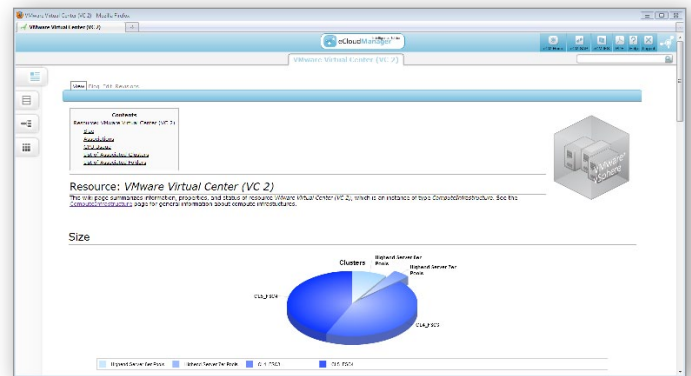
VMware Virtual Center (VC 2) - Mozilla Firefox

VMware Virtual Center (VC 2)

eCloudManager

VMware Virtual Center (VC 2)

View Blog Edit Revisions

Contents
Resource: VMware Virtual Center (VC 2)
Size
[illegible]
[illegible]
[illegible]
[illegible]

Resource: VMware Virtual Center (VC 2)

This wiki page summarizes information, properties, and status of resource VMware Virtual Center (VC 2), which is an instance of type ComputeInfrastructure. See the ComputeInfrastructure page for general information about compute infrastructures.

VMware vSphere

Size

Clusters

Highend Server Tier Pools

Highend Server Tier Pools

CL3_ESX4

CL4_ESX3

Highend Server Tier Pools | Highend Server Tier Pools | CL3_ESX3 | CL5_ESX4